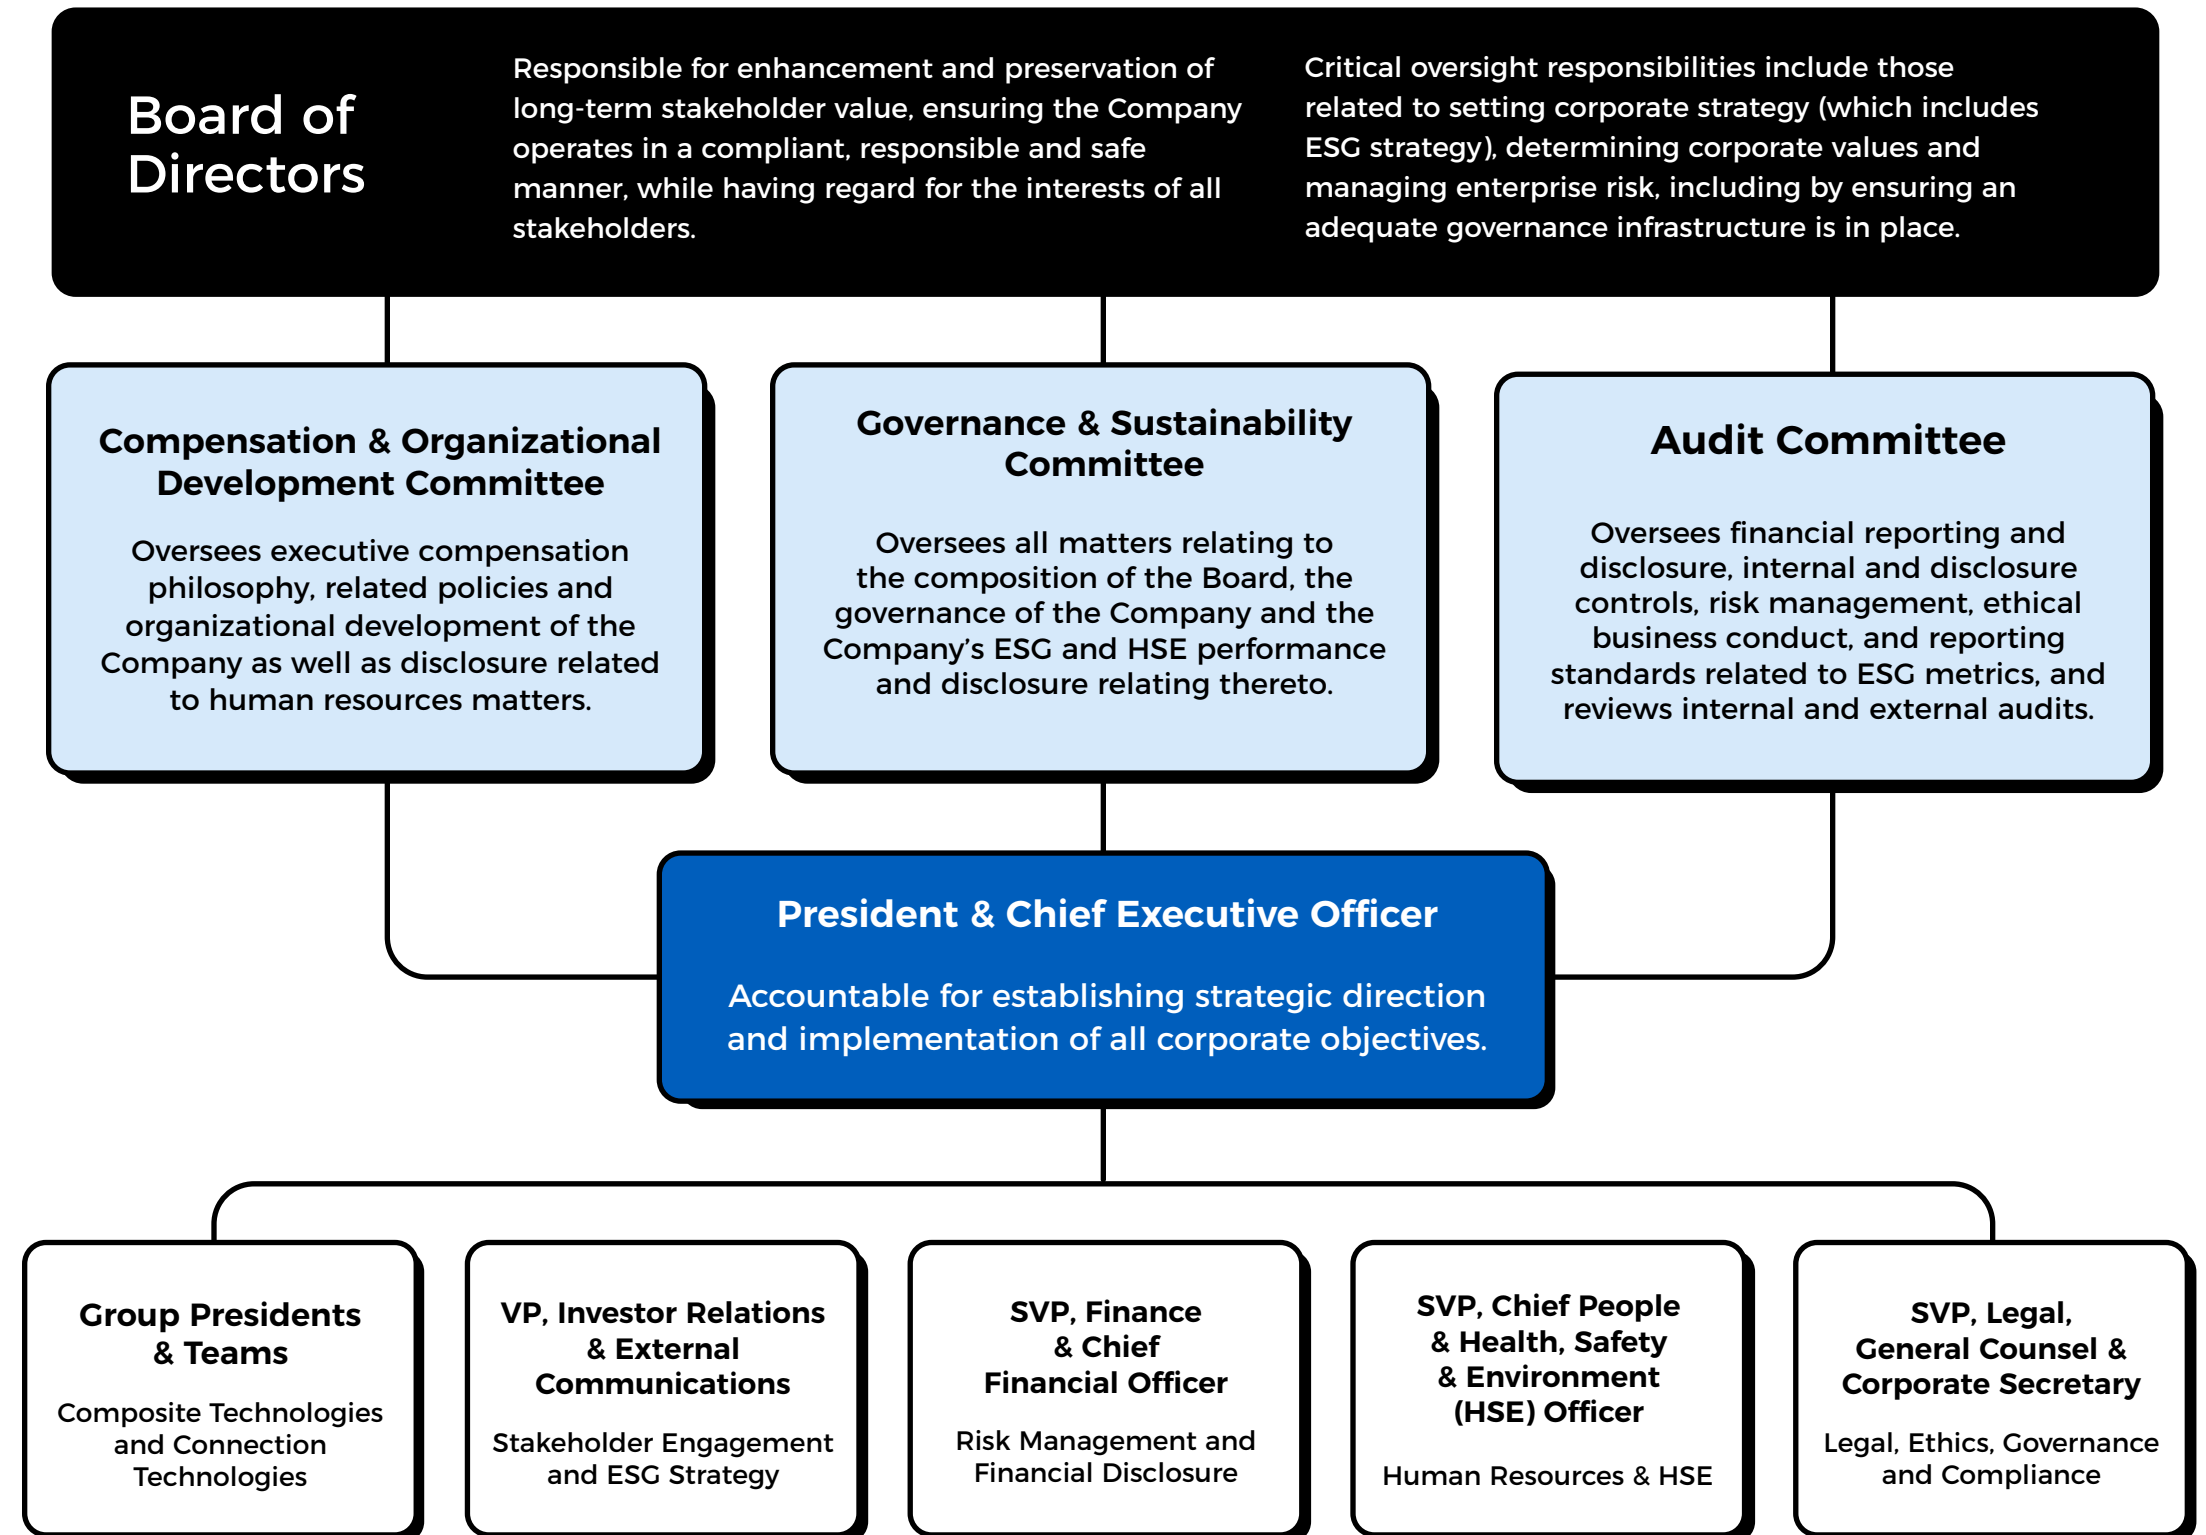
Board of Directors

Responsible for enhancement and preservation of long-term stakeholder value, ensuring the Company operates in a compliant, responsible and safe manner, while having regard for the interests of all stakeholders.

Critical oversight responsibilities include those related to setting corporate strategy (which includes ESG strategy), determining corporate values and managing enterprise risk, including by ensuring an adequate governance infrastructure is in place.

Compensation & Organizational Development Committee

Oversees executive compensation philosophy, related policies and organizational development of the Company as well as disclosure related to human resources matters.

Governance & Sustainability Committee

Oversees all matters relating to the composition of the Board, the governance of the Company and the Company's ESG and HSE performance and disclosure relating thereto.

Audit Committee

Oversees financial reporting and disclosure, internal and disclosure controls, risk management, ethical business conduct, and reporting standards related to ESG metrics, and reviews internal and external audits.

President & Chief Executive Officer

Accountable for establishing strategic direction and implementation of all corporate objectives.

Group Presidents & Teams

Composite Technologies and Connection Technologies

VP, Investor Relations & External Communications

Stakeholder Engagement and ESG Strategy

SVP, Finance & Chief Financial Officer

Risk Management and Financial Disclosure

SVP, Chief People & Health, Safety & Environment (HSE) Officer

Human Resources & HSE

SVP, Legal, General Counsel & Corporate Secretary

Legal, Ethics, Governance and Compliance